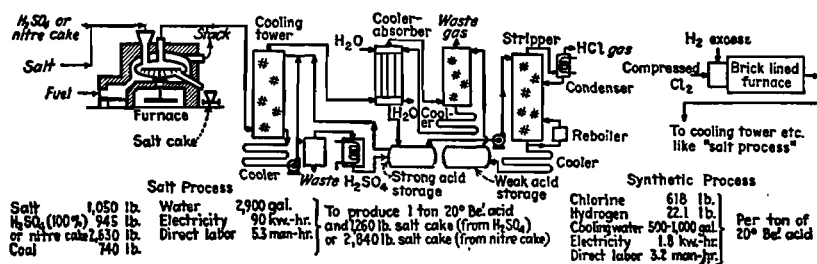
$H_2SO_4$ or nitre cake

Salt

Fuel

Stack

Furnace

Salt cake

Cooling tower

$H_2O$

Cooler-absorber

Waste gas

Stripper

HCl gas

Condenser

Reboiler

Cooler

$H_2O$

Cooler

Cooler

Waste $H_2SO_4$

Strong acid storage

Weak acid storage

$H_2$ excess

Compressed $Cl_2$

Brick lined furnace

To cooling tower etc. like "salt process"

Salt Process

| | |
|---|---|
| Salt | 1,050 lb. |
| $H_2SO_4$ (100%) | 945 lb. |
| or nitre cake | 2,630 lb. |
| Coal | 740 lb. |

| | |
|---|---|
| Water | 2,900 gal. |
| Electricity | 90 kw.-hr. |
| Direct labor | 5.3 man-hr. |

To produce 1 ton 20° Bé. acid and 1,260 lb. salt cake (from $H_2SO_4$) or 2,840 lb. salt cake (from nitre cake)

Synthetic Process

| | |
|---|---|
| Chlorine | 618 lb. |
| Hydrogen | 22.1 lb. |
| Cooling water | 500-1,000 gal. |
| Electricity | 1.8 kw.-hr. |
| Direct labor | 3.2 man-hr. |

Per ton of 20° Bé. acid